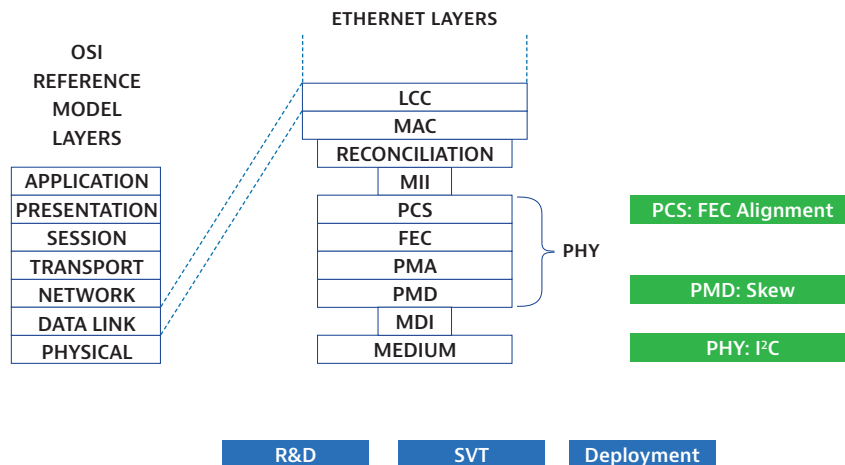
ETHERNET LAYERS

OSI REFERENCE MODEL LAYERS

APPLICATION
PRESENTATION
SESSION
TRANSPORT
NETWORK
DATA LINK
PHYSICAL

LCC
MAC
RECONCILIATION
MII
PCS
FEC
PMA
PMD
MDI
MEDIUM

PHY

PCS: FEC Alignment
PMD: Skew
PHY: I$^2$C

R&D
SVT
Deployment